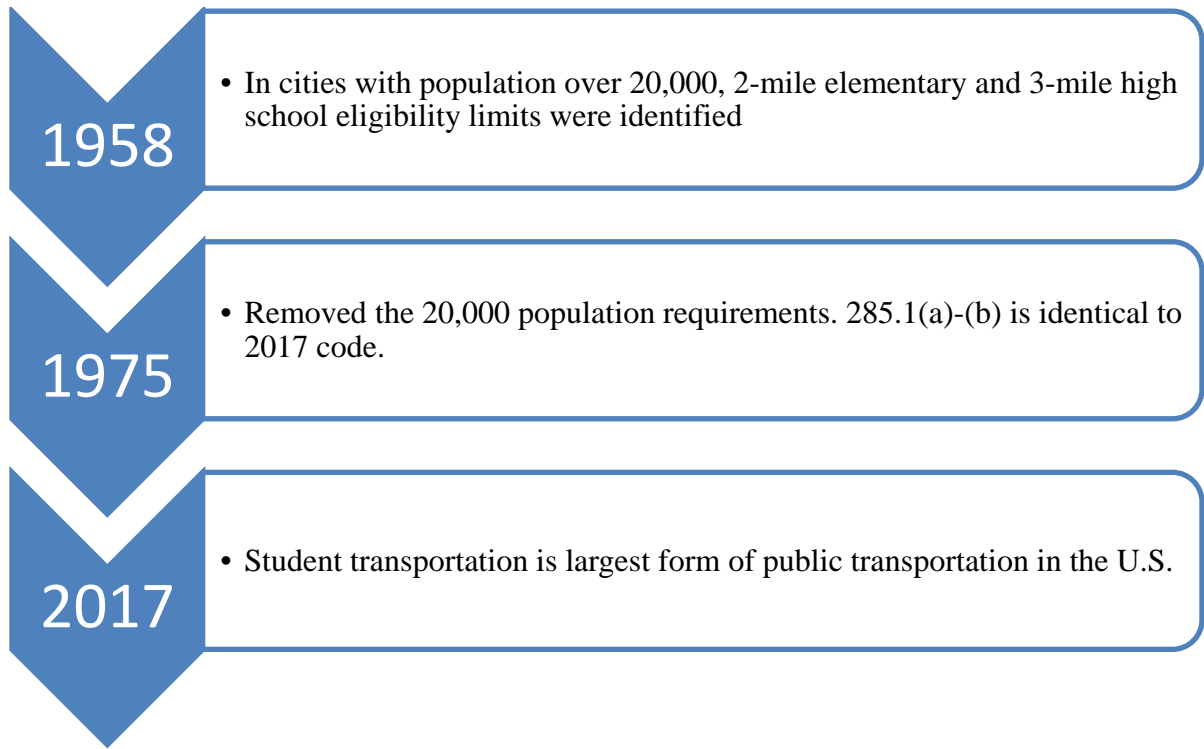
1958

• In cities with population over 20,000, 2-mile elementary and 3-mile high school eligibility limits were identified

1975

• Removed the 20,000 population requirements. 285.1(a)-(b) is identical to 2017 code.

2017

• Student transportation is largest form of public transportation in the U.S.